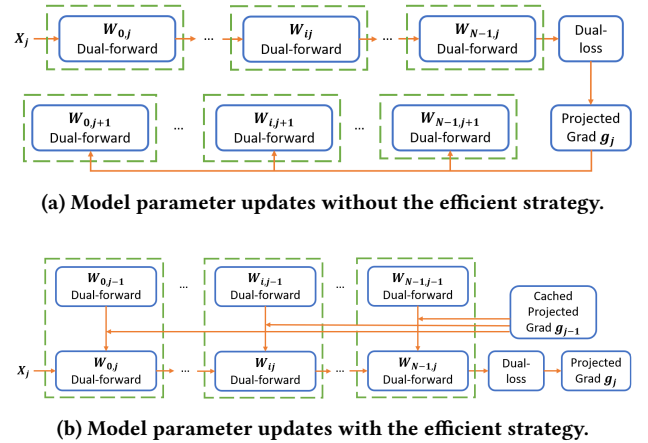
$X_j$

$W_{0,j}$ Dual-forward

…

$W_{ij}$ Dual-forward

…

$W_{N-1,j}$ Dual-forward

Dual-loss

$W_{0,j+1}$ Dual-forward

…

$W_{i,j+1}$ Dual-forward

…

$W_{N-1,j+1}$ Dual-forward

Projected Grad $g_j$

(a) Model parameter updates without the efficient strategy.

$W_{0,j-1}$ Dual-forward

…

$W_{i,j-1}$ Dual-forward

…

$W_{N-1,j-1}$ Dual-forward

Cached Projected Grad $g_{j-1}$

$X_j$

$W_{0,j}$ Dual-forward

…

$W_{ij}$ Dual-forward

…

$W_{N-1,j}$ Dual-forward

Dual-loss

Projected Grad $g_j$

(b) Model parameter updates with the efficient strategy.